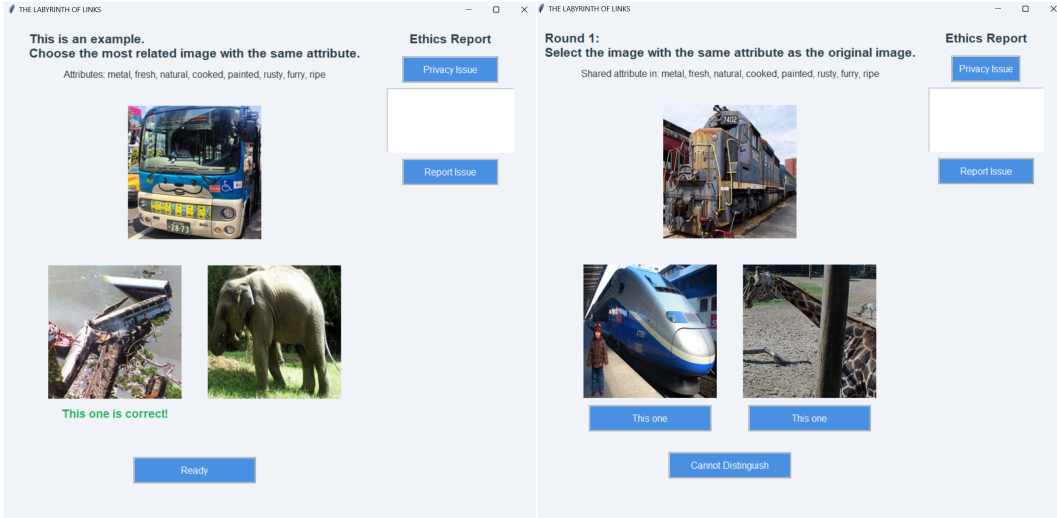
THE LABYRINTH OF LINKS

This is an example.
Choose the most related image with the same attribute.

Attributes: metal, fresh, natural, cooked, painted, rusty, furry, ripe

This one is correct!

Ready

Ethics Report

Privacy Issue

Report Issue

THE LABYRINTH OF LINKS

Round 1:
Select the image with the same attribute as the original image.

Shared attribute in: metal, fresh, natural, cooked, painted, rusty, furry, ripe

This one

This one

Cannot Distinguish

Ethics Report

Privacy Issue

Report Issue